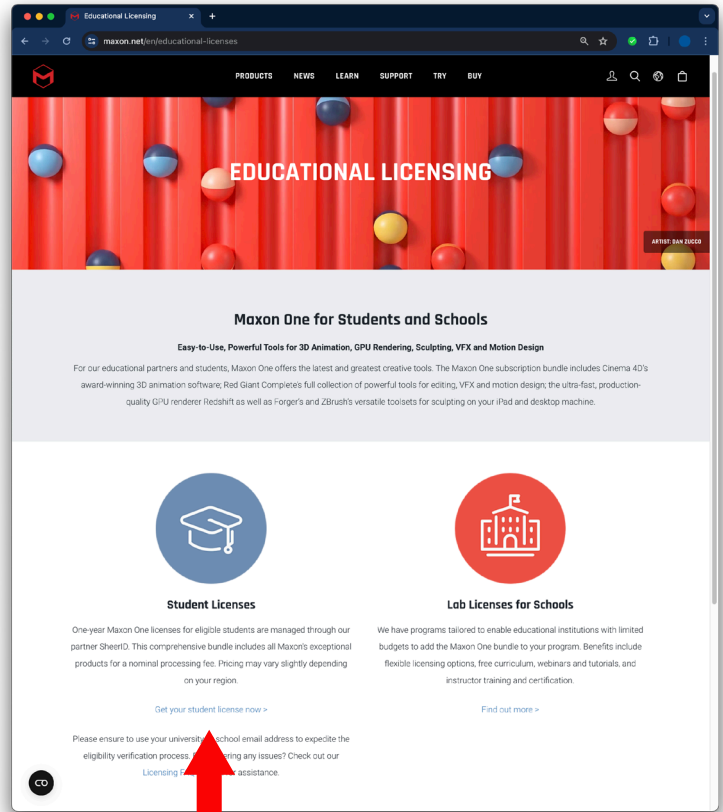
Educational Licensing

maxon.net/en/educational-licenses

PRODUCTS NEWS LEARN SUPPORT TRY BUY

EDUCATIONAL LICENSING

ARTIST: DAN ZUCCO

Maxon One for Students and Schools

Easy-to-Use, Powerful Tools for 3D Animation, GPU Rendering, Sculpting, VFX and Motion Design

For our educational partners and students, Maxon One offers the latest and greatest creative tools. The Maxon One subscription bundle includes Cinema 4D's award-winning 3D animation software; Red Giant Complete's full collection of powerful tools for editing, VFX and motion design; the ultra-fast, production-quality GPU renderer Redshift as well as Forger's and ZBrush's versatile toolsets for sculpting on your iPad and desktop machine.

Student Licenses

One-year Maxon One licenses for eligible students are managed through our partner SheerID. This comprehensive bundle includes all Maxon's exceptional products for a nominal processing fee. Pricing may vary slightly depending on your region.

Get your student license now >

Please ensure to use your university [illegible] school email address to expedite the eligibility verification process. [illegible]ering any issues? Check out our Licensing F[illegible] assistance.

Lab Licenses for Schools

We have programs tailored to enable educational institutions with limited budgets to add the Maxon One bundle to your program. Benefits include flexible licensing options, free curriculum, webinars and tutorials, and instructor training and certification.

Find out more >

CO